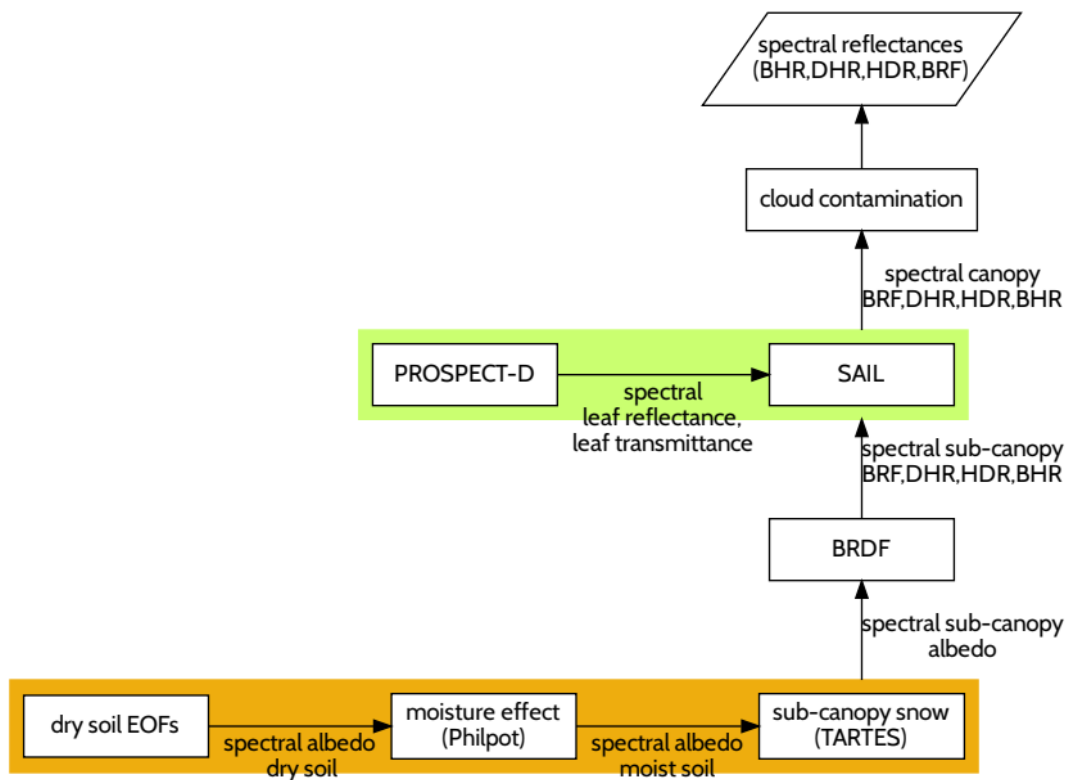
spectral reflectances
(BHR,DHR,HDR,BRF)

cloud contamination

spectral canopy
BRF,DHR,HDR,BHR

PROSPECT-D

spectral
leaf reflectance,
leaf transmittance

SAIL

spectral sub-canopy
BRF,DHR,HDR,BHR

BRDF

spectral sub-canopy
albedo

dry soil EOFs

spectral albedo
dry soil

moisture effect
(Philpot)

spectral albedo
moist soil

sub-canopy snow
(TARTES)